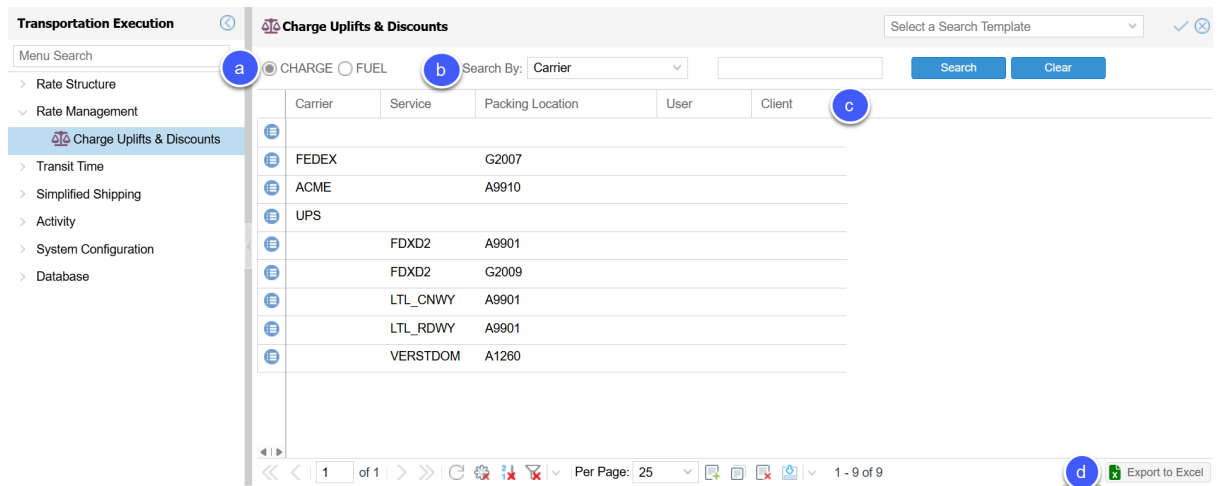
Transportation Execution

Menu Search

Rate Structure

Rate Management

Charge Uplifts & Discounts

Transit Time

Simplified Shipping

Activity

System Configuration

Database

Charge Uplifts & Discounts

Select a Search Template

a CHARGE FUEL b Search By: Carrier Search Clear

| Carrier | Service | Packing Location | User | Client |
|---|---|---|---|---|
| | | | | |
| FEDEX | | G2007 | | |
| ACME | | A9910 | | |
| UPS | | | | |
| | FDXD2 | A9901 | | |
| | FDXD2 | G2009 | | |
| | LTL_CNWY | A9901 | | |
| | LTL_RDWY | A9901 | | |
| | VERSTDOM | A1260 | | |

c

1 of 1 Per Page: 25 1 - 9 of 9

d Export to Excel